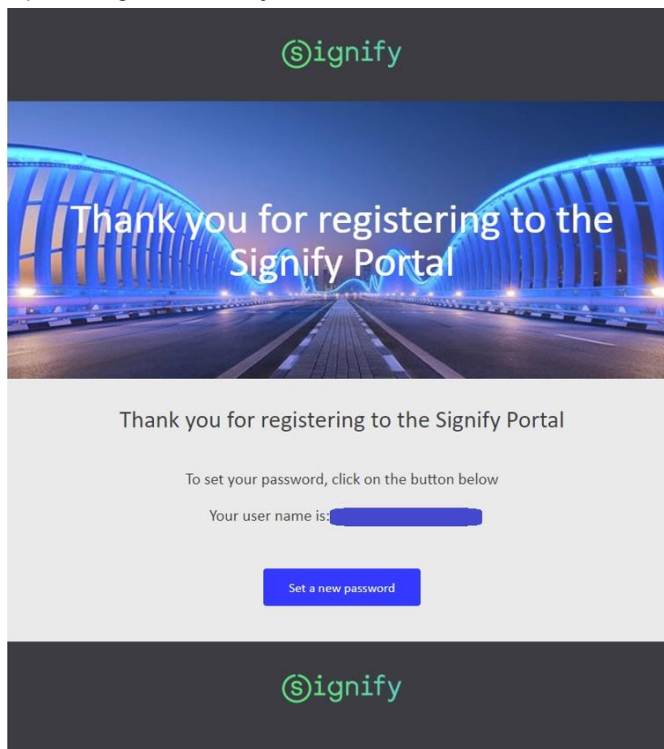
Signify

Thank you for registering to the Signify Portal

Thank you for registering to the Signify Portal

To set your password, click on the button below

Your user name is:

Set a new password

Signify